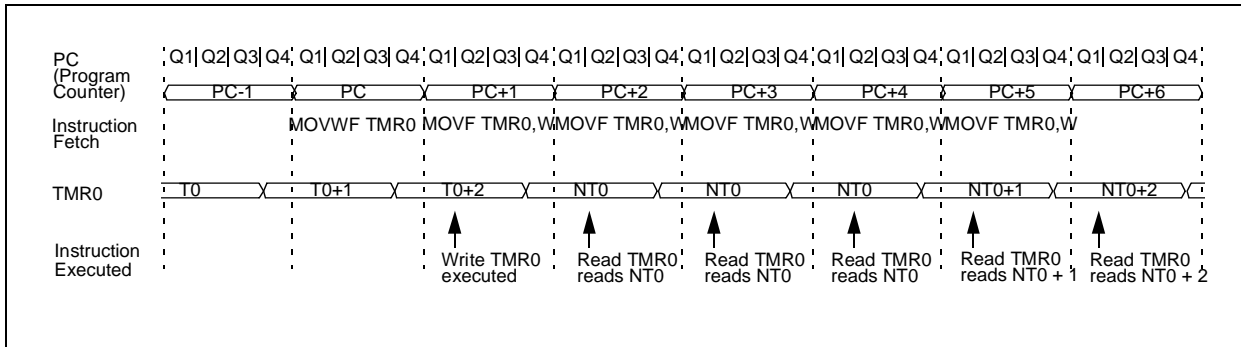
PC (Program Counter)

Q1 Q2 Q3 Q4 Q1 Q2 Q3 Q4 Q1 Q2 Q3 Q4 Q1 Q2 Q3 Q4 Q1 Q2 Q3 Q4 Q1 Q2 Q3 Q4 Q1 Q2 Q3 Q4 Q1 Q2 Q3 Q4

PC-1 PC PC+1 PC+2 PC+3 PC+4 PC+5 PC+6

Instruction Fetch

MOVWF TMR0 MOVF TMR0,W MOVF TMR0,W MOVF TMR0,W MOVF TMR0,W MOVF TMR0,W

TMR0

T0 T0+1 T0+2 NT0 NT0 NT0 NT0+1 NT0+2

Instruction Executed

Write TMR0 executed

Read TMR0 reads NT0

Read TMR0 reads NT0

Read TMR0 reads NT0

Read TMR0 reads NT0 + 1

Read TMR0 reads NT0 + 2